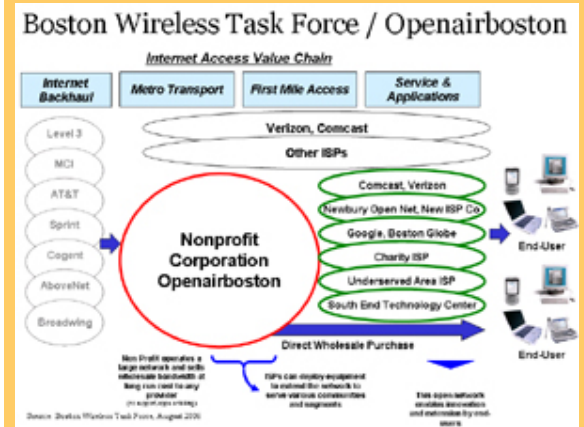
Boston Wireless Task Force / Openairboston

Internet Access Value Chain

Internet Backhaul

Metro Transport

First Mile Access

Service & Applications

Level 3

MCI

AT&T

Sprint

Cogent

AboveNet

Broadwing

Verizon, Comcast

Other ISPs

Nonprofit Corporation Openairboston

Comcast, Verizon

Newbury Open Net, New ISP Co

Google, Boston Globe

Charity ISP

Underserved Area ISP

South End Technology Center

End-User

End-User

Direct Wholesale Purchase

Non Profit operates a large network and sells wholesale bandwidth at long run cost to any provider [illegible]

ISPs can deploy equipment to extend the network to serve various communities and segments

This open network enables innovation and extension by end-users

Source: Boston Wireless Task Force, August 2006